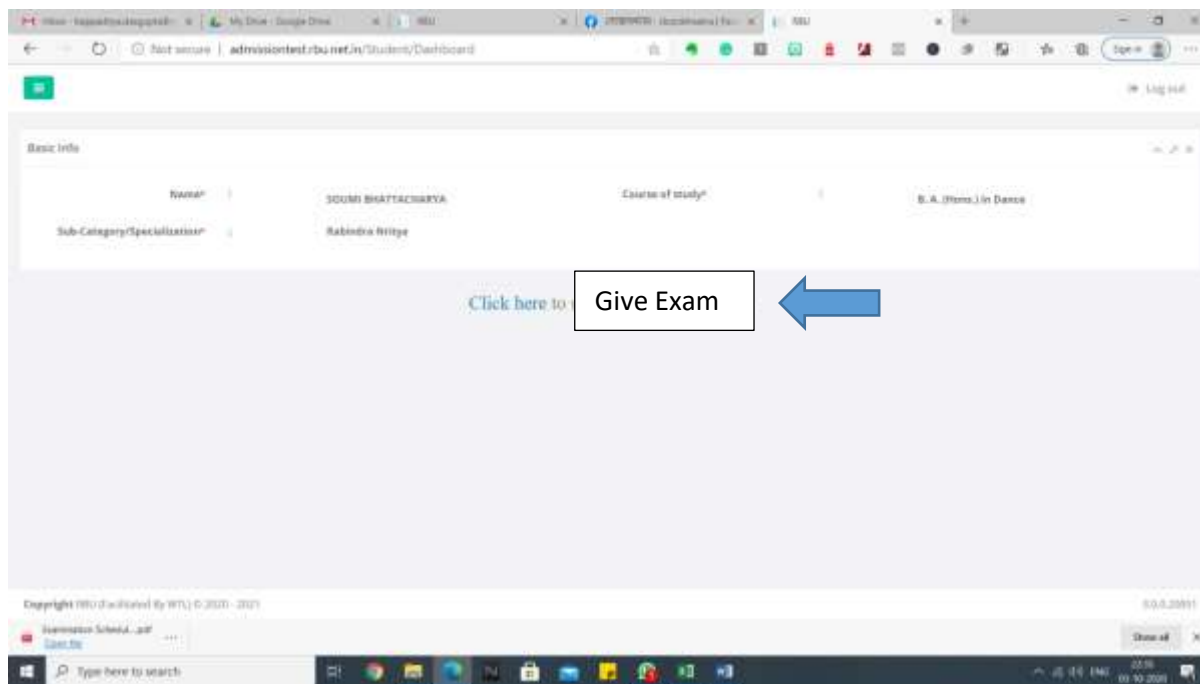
M Inbox - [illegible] | My Drive - Google Drive | RBU | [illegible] | RBU

Not secure | admissiontest.rbu.net.in/Student/Dashboard

Sign in

Log out

Basic Info

Name* : SOUMI BHATTACHARYA

Course of study* : B. A. (Hons.) in Dance

Sub-Category/Specialization* : Rabindra Nritya

Click here to

Give Exam

Copyright RBU (Facilitated By WTL) © 2020 - 2021

Examination Schedul....pdf

Open file

Show all

Type here to search

ENG

22:59

03-10-2020